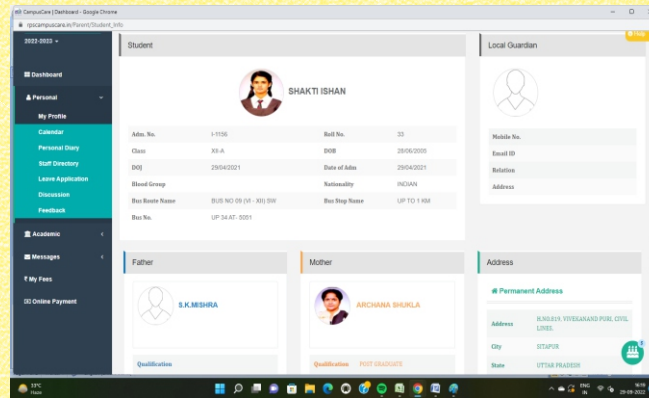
eB CampusCare | Dashboard - Google Chrome
rpscampuscare.in/Parent/Student_Info

2022-2023

Dashboard
Personal
My Profile
Calendar
Personal Diary
Staff Directory
Leave Application
Discussion
Feedback
Academic
Messages
My Fees
Online Payment

Student

SHAKTI ISHAN

| Adm. No. | I-1156 | Roll No. | 33 |
|---|---|---|---|
| Class | XII-A | DOB | 28/06/2005 |
| DOJ | 29/04/2021 | Date of Adm | 29/04/2021 |
| Blood Group | | Nationality | INDIAN |
| Bus Route Name | BUS NO 09 (VI - XII) SW | Bus Stop Name | UP TO 1 KM |
| Bus No. | UP 34 AT- 5051 | | |

Local Guardian

| Mobile No. | |
|---|---|
| Email ID | |
| Relation | |
| Address | |

Help

Father

S.K.MISHRA

Qualification

Mother

ARCHANA SHUKLA

Qualification POST GRADUATE

Address

Permanent Address

| Address | H.NO.819, VIVEKANAND PURI, CIVIL LINES, |
|---|---|
| City | SITAPUR |
| State | UTTAR PRADESH |

33°C
Haze

ENG IN
16:19
29-09-2022